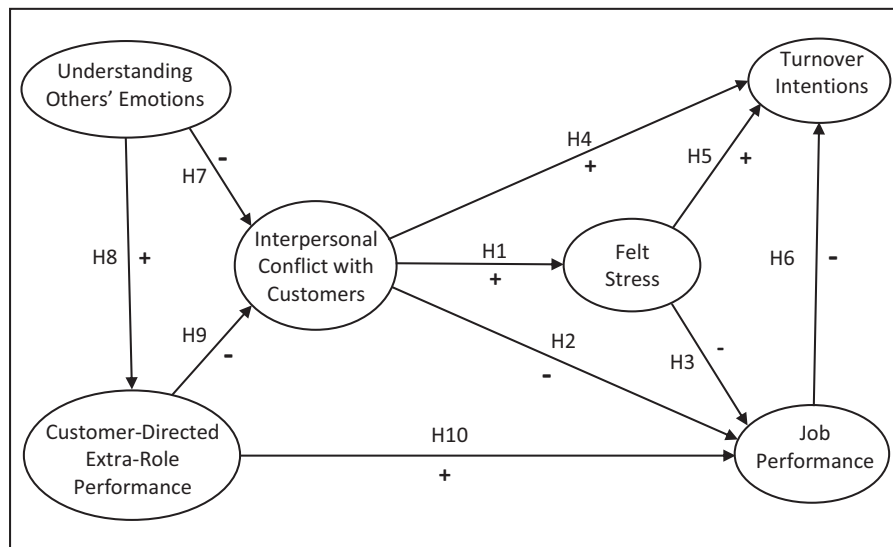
Understanding Others' Emotions

Turnover Intentions

H7 -

H4 +

H5 +

H8 +

Interpersonal Conflict with Customers

H1 +

Felt Stress

H6 -

H9 -

H2 -

H3 -

Customer-Directed Extra-Role Performance

H10 +

Job Performance